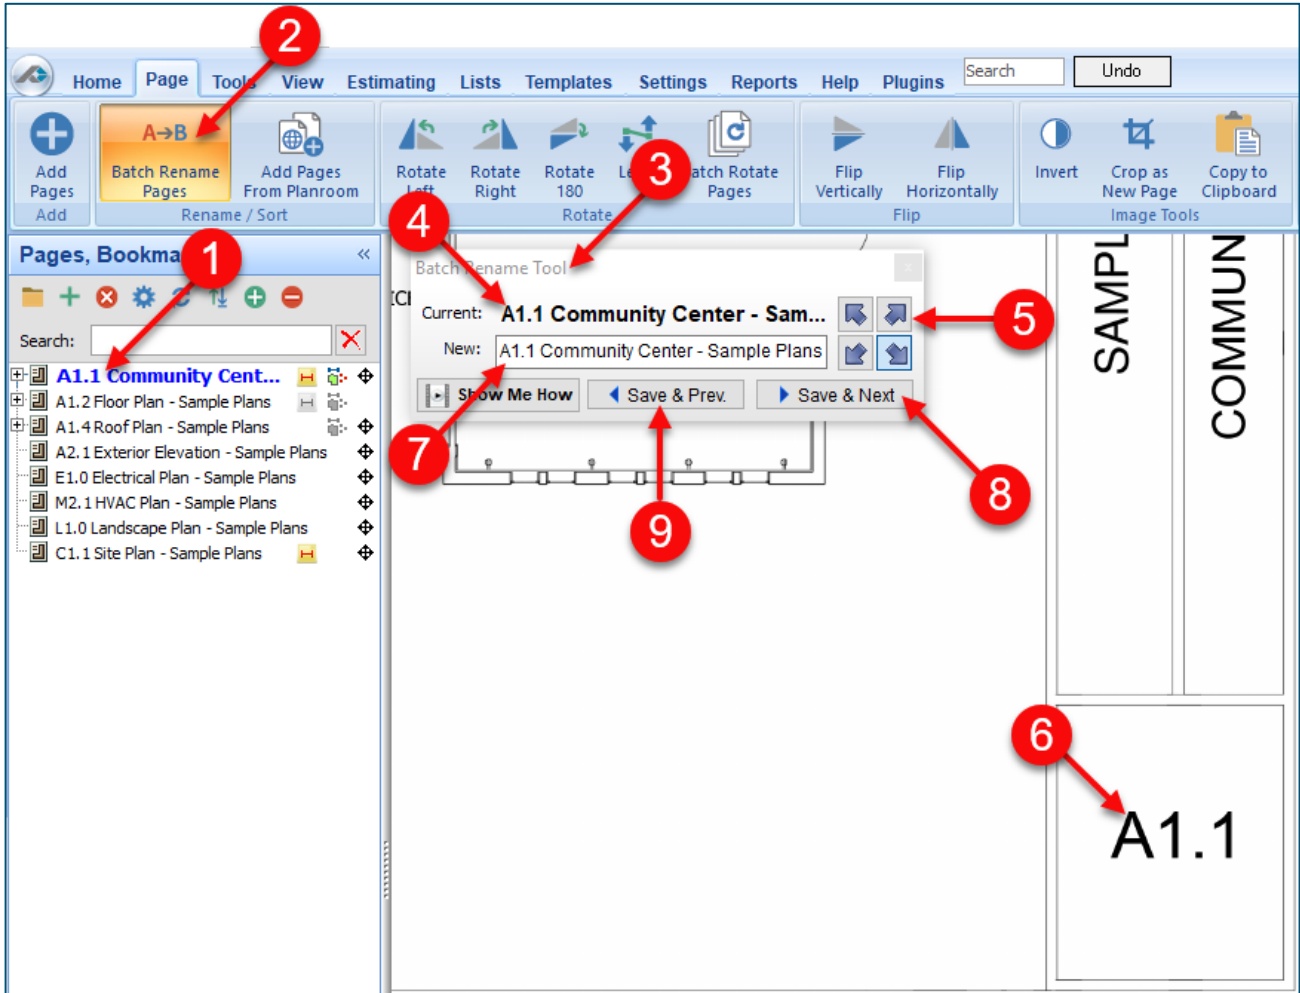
Home Page Tools View Estimating Lists Templates Settings Reports Help Plugins Search Undo

Add Pages
Add

A→B Batch Rename Pages
Add Pages From Planroom
Rename / Sort

Rotate Left
Rotate Right
Rotate 180
Le
atch Rotate Pages
Rotate

Flip Vertically
Flip Horizontally
Flip

Invert
Crop as New Page
Copy to Clipboard
Image Tools

Pages, Bookma «

Search:

A1.1 Community Cent...
A1.2 Floor Plan - Sample Plans
A1.4 Roof Plan - Sample Plans
A2.1 Exterior Elevation - Sample Plans
E1.0 Electrical Plan - Sample Plans
M2.1 HVAC Plan - Sample Plans
L1.0 Landscape Plan - Sample Plans
C1.1 Site Plan - Sample Plans

Batch Rename Tool
Current: A1.1 Community Center - Sam...
New: A1.1 Community Center - Sample Plans
Show Me How
Save & Prev.
Save & Next

SAMPL
COMMUN
A1.1

1
2
3
4
5
6
7
8
9